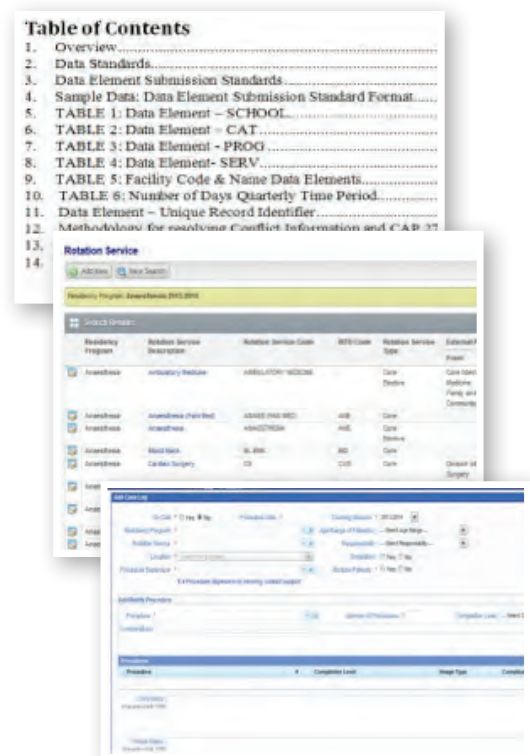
Table of Contents

1. Overview.......................................................
2. Data Standards...............................................
3. Data Element Submission Standards.......................
4. Sample Data: Data Element Submission Standard Format......
5. TABLE 1: Data Element – SCHOOL...........................
6. TABLE 2: Data Element – CAT..................................
7. TABLE 3: Data Element - PROG...............................
8. TABLE 4: Data Element- SERV.................................
9. TABLE 5: Facility Code & Name Data Elements..............
10. TABLE 6: Number of Days Quarterly Time Period...............
11. Data Element – Unique Record Identifier......................
12. Methodology for resolving Conflict Information and CAP 27
13.
14.

Rotation Service

Add New | New Search

Residency Program: Anaesthesia 2013-2014

Search Results

| | Residency Program | Rotation Service Description | Rotation Service Code | BITS Code | Rotation Service Type | External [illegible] |
|---|---|---|---|---|---|---|
| | Anaesthesia | Ambulatory Medicine | AMBULATORY MEDICINE | | Core Elective | Core Intern Medicine Family and Community |
| | Anaesthesia | Anaesthesia (Palm Med) | ANAES (PAIN MED) | ANE | Core | |
| | Anaesthesia | Anaesthesia | ANAESTHESIA | ANE | Core Elective | |
| | Anaesthesia | Blood Bank | BL BNK | BID | Core | |
| | Anaesthesia | Cardiac Surgery | CS | CVS | Core | Division of Surgery |
| | Anae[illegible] | | | | | |
| | Anae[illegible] | | | | | |
| | Anae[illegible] | | | | | |

Add Case Log

On Call * Yes No | Procedure Date * | Training Session * 2013-2014
Residency Program * | Age Range of Patient * --Select Age Range-- 
Rotation Service * | Responsibility * --Select Responsibility--
Location * | Simulation Yes No
Procedure Supervisor * | Adverse Patient Yes No
Exit Procedure Supervisor by entering custom supervisor

Add/Modify Procedure

Procedure * | Number of Procedures * | Completion Level --Select C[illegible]
Contextualizer

Procedure

| Procedure | Completion Level | Image Type | Complet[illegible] |
|---|---|---|---|
| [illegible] | | | |
| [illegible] | | | |